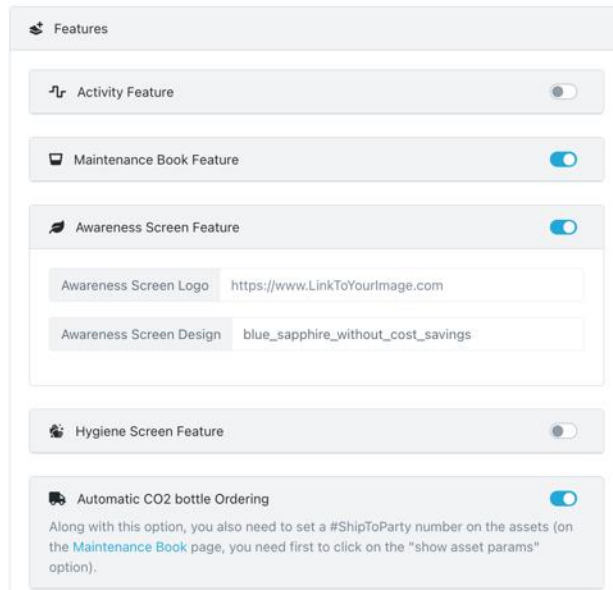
Features

Activity Feature

Maintenance Book Feature

Awareness Screen Feature

| Awareness Screen Logo | https://www.LinkToYourImage.com |
|---|---|
| Awareness Screen Design | blue_sapphire_without_cost_savings |

Hygiene Screen Feature

Automatic CO2 bottle Ordering

Along with this option, you also need to set a #ShipToParty number on the assets (on the Maintenance Book page, you need first to click on the "show asset params" option).